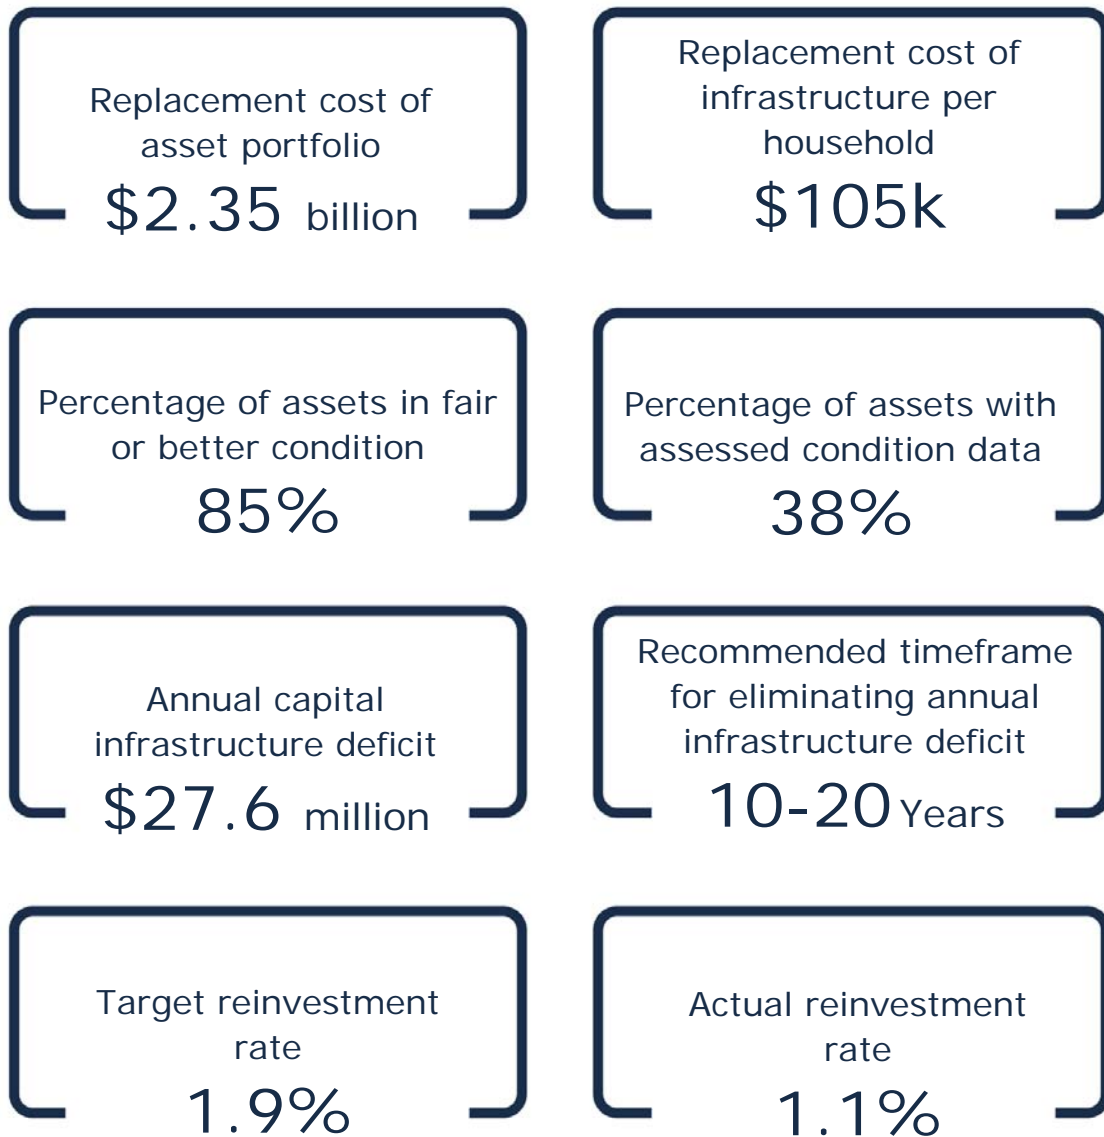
Replacement cost of asset portfolio
$2.35 billion

Replacement cost of infrastructure per household
$105k

Percentage of assets in fair or better condition
85%

Percentage of assets with assessed condition data
38%

Annual capital infrastructure deficit
$27.6 million

Recommended timeframe for eliminating annual infrastructure deficit
10-20 Years

Target reinvestment rate
1.9%

Actual reinvestment rate
1.1%